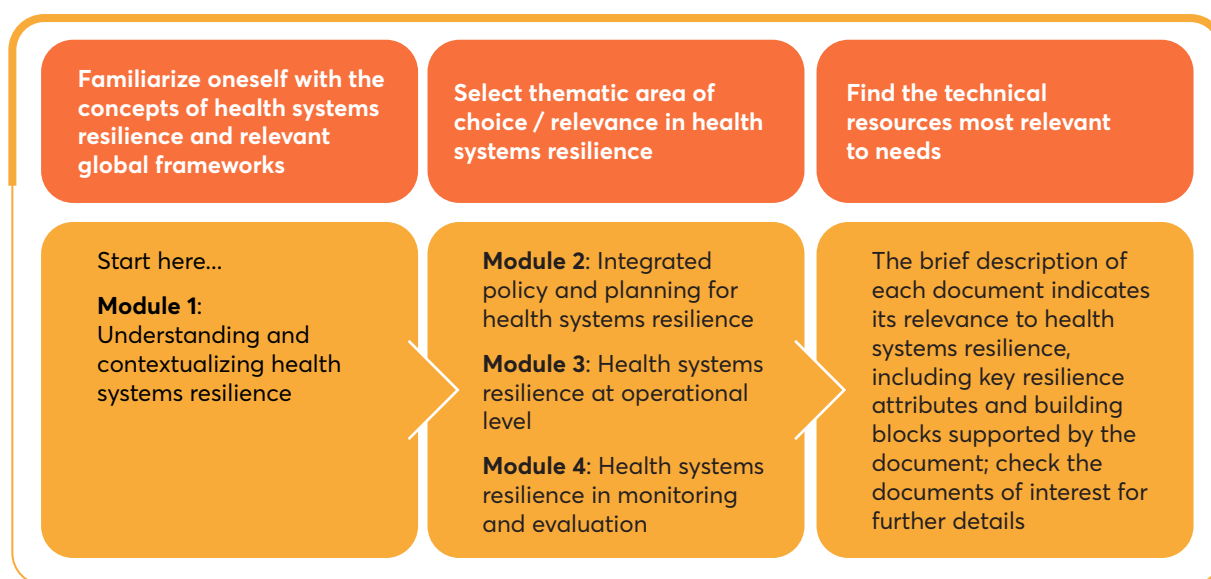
Familiarize oneself with the concepts of health systems resilience and relevant global frameworks

Select thematic area of choice / relevance in health systems resilience

Find the technical resources most relevant to needs

Start here...

**Module 1**: Understanding and contextualizing health systems resilience

**Module 2**: Integrated policy and planning for health systems resilience

**Module 3**: Health systems resilience at operational level

**Module 4**: Health systems resilience in monitoring and evaluation

The brief description of each document indicates its relevance to health systems resilience, including key resilience attributes and building blocks supported by the document; check the documents of interest for further details